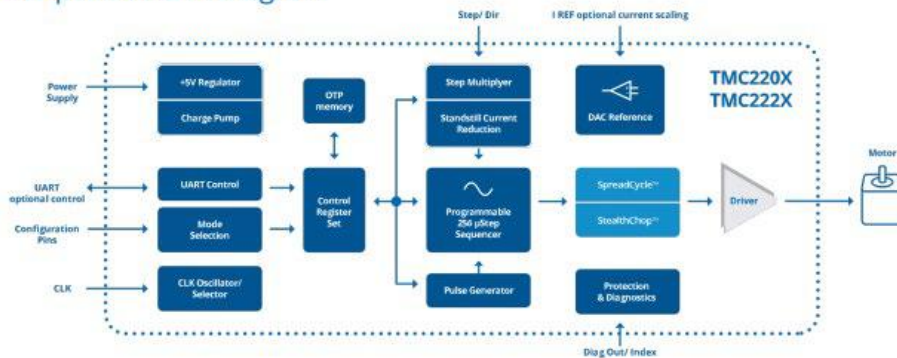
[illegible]

Step/ Dir

I REF optional current scaling

TMC220X
TMC222X

Power Supply

+5V Regulator

Charge Pump

OTP memory

Step Multiplyer

Standstill Current Reduction

DAC Reference

UART optional control

UART Control

Configuration Pins

Mode Selection

Control Register Set

Programmable 256 µStep Sequencer

SpreadCycle™

StealthChop™

Driver

Motor

CLK

CLK Oscillator/ Selector

Pulse Generator

Protection & Diagnostics

Diag Out/ Index